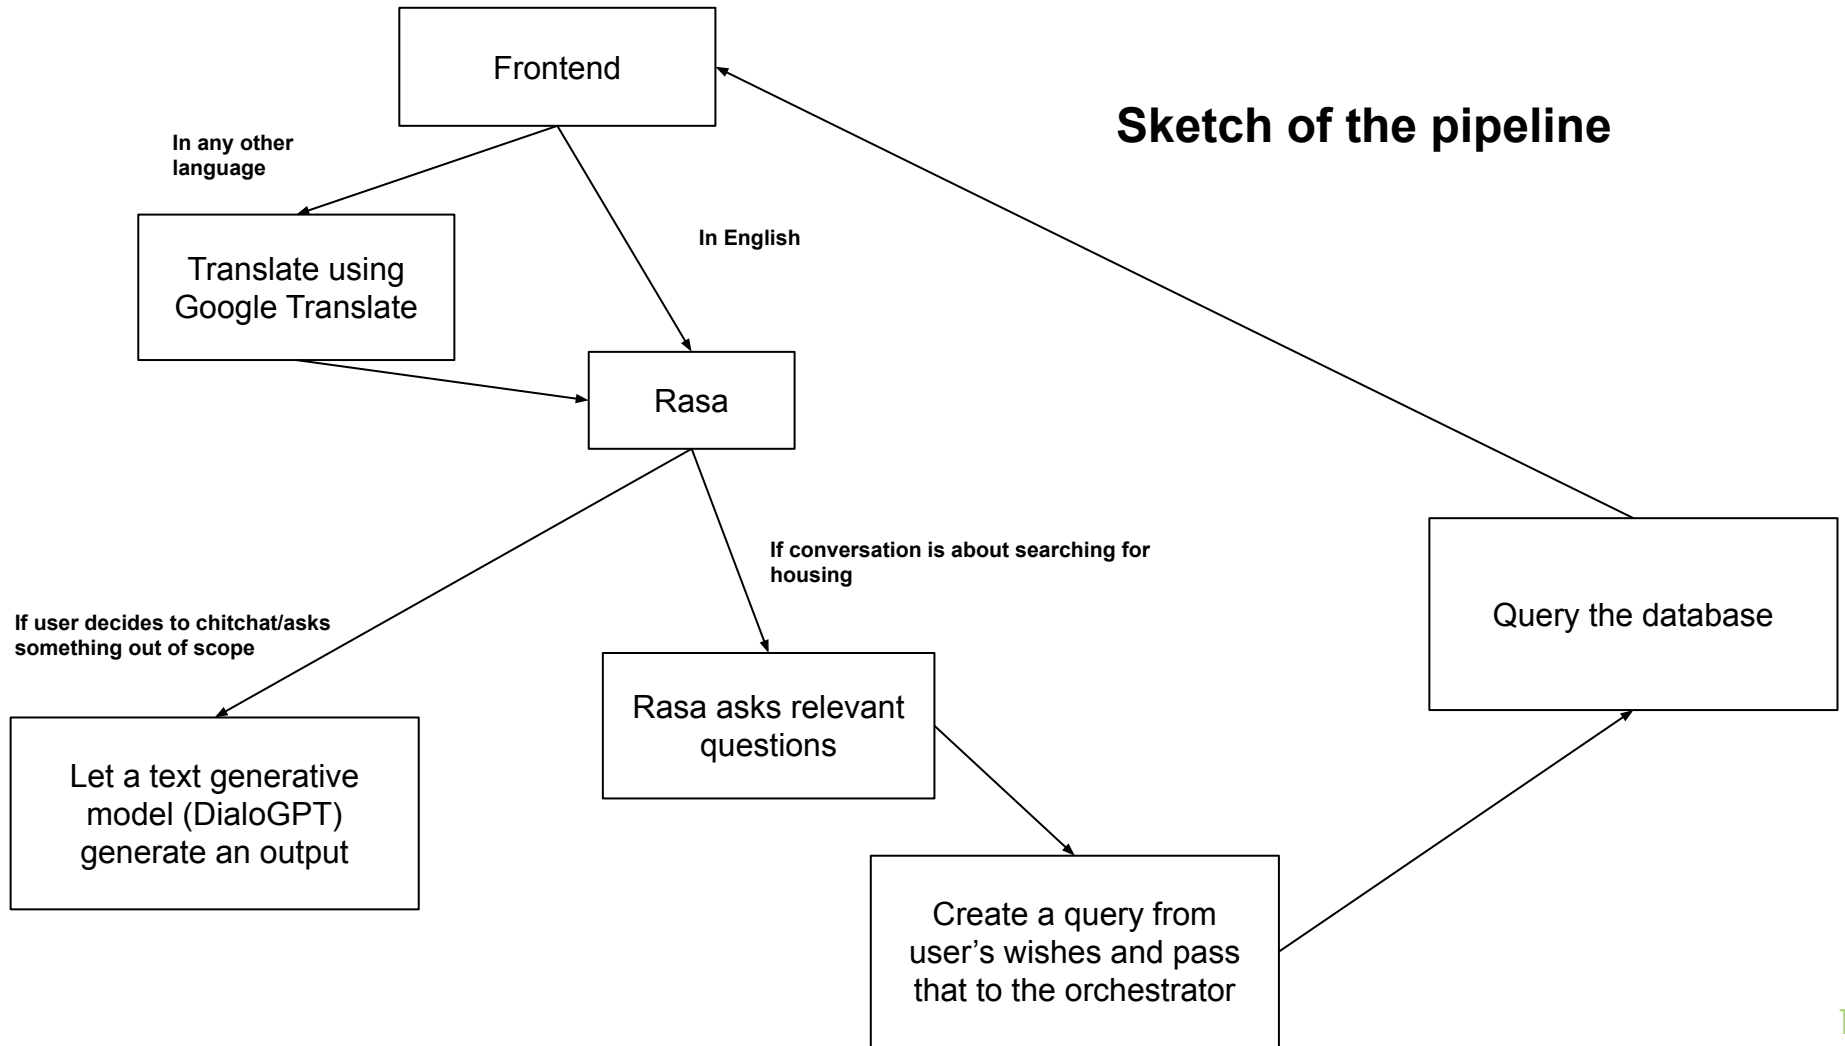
Frontend

Sketch of the pipeline

In any other language

Translate using Google Translate

In English

Rasa

If conversation is about searching for housing

If user decides to chitchat/asks something out of scope

Query the database

Rasa asks relevant questions

Let a text generative model (DialoGPT) generate an output

Create a query from user’s wishes and pass that to the orchestrator